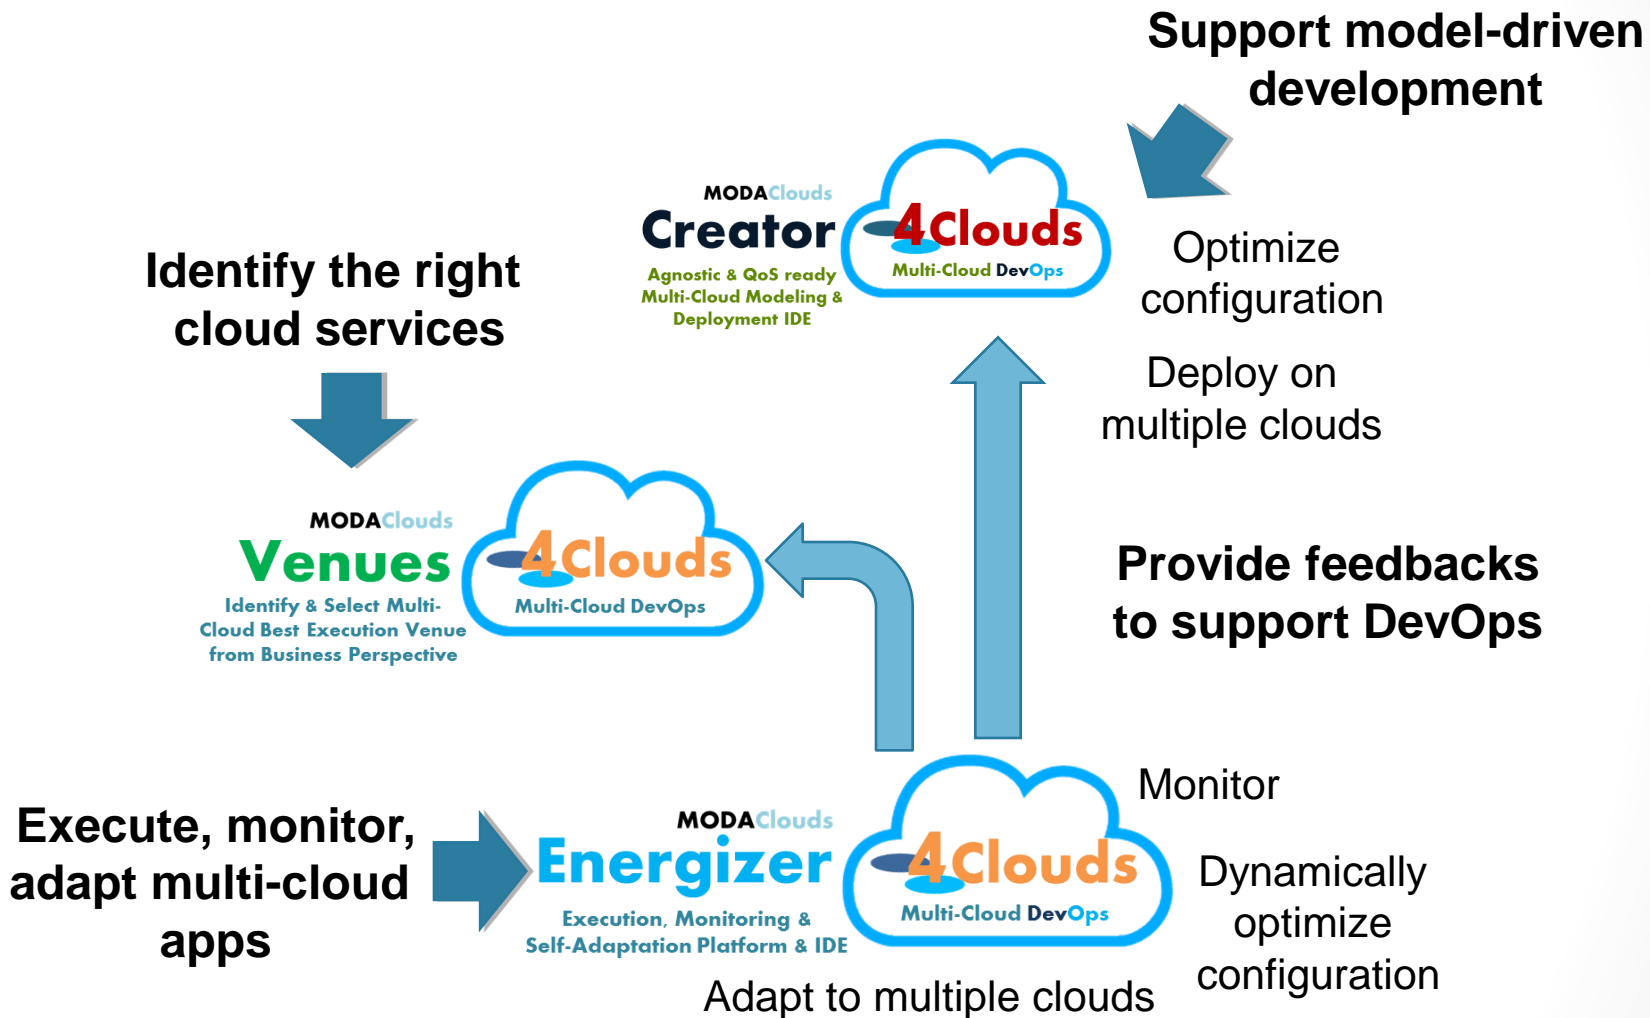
Support model-driven development

MODAClouds
Creator
Agnostic & QoS ready Multi-Cloud Modeling & Deployment IDE

4Clouds
Multi-Cloud DevOps

Optimize configuration

Deploy on multiple clouds

Identify the right cloud services

MODAClouds
Venues
Identify & Select Multi-Cloud Best Execution Venue from Business Perspective

4Clouds
Multi-Cloud DevOps

Provide feedbacks to support DevOps

Execute, monitor, adapt multi-cloud apps

MODAClouds
Energizer
Execution, Monitoring & Self-Adaptation Platform & IDE

4Clouds
Multi-Cloud DevOps

Monitor

Dynamically optimize configuration

Adapt to multiple clouds